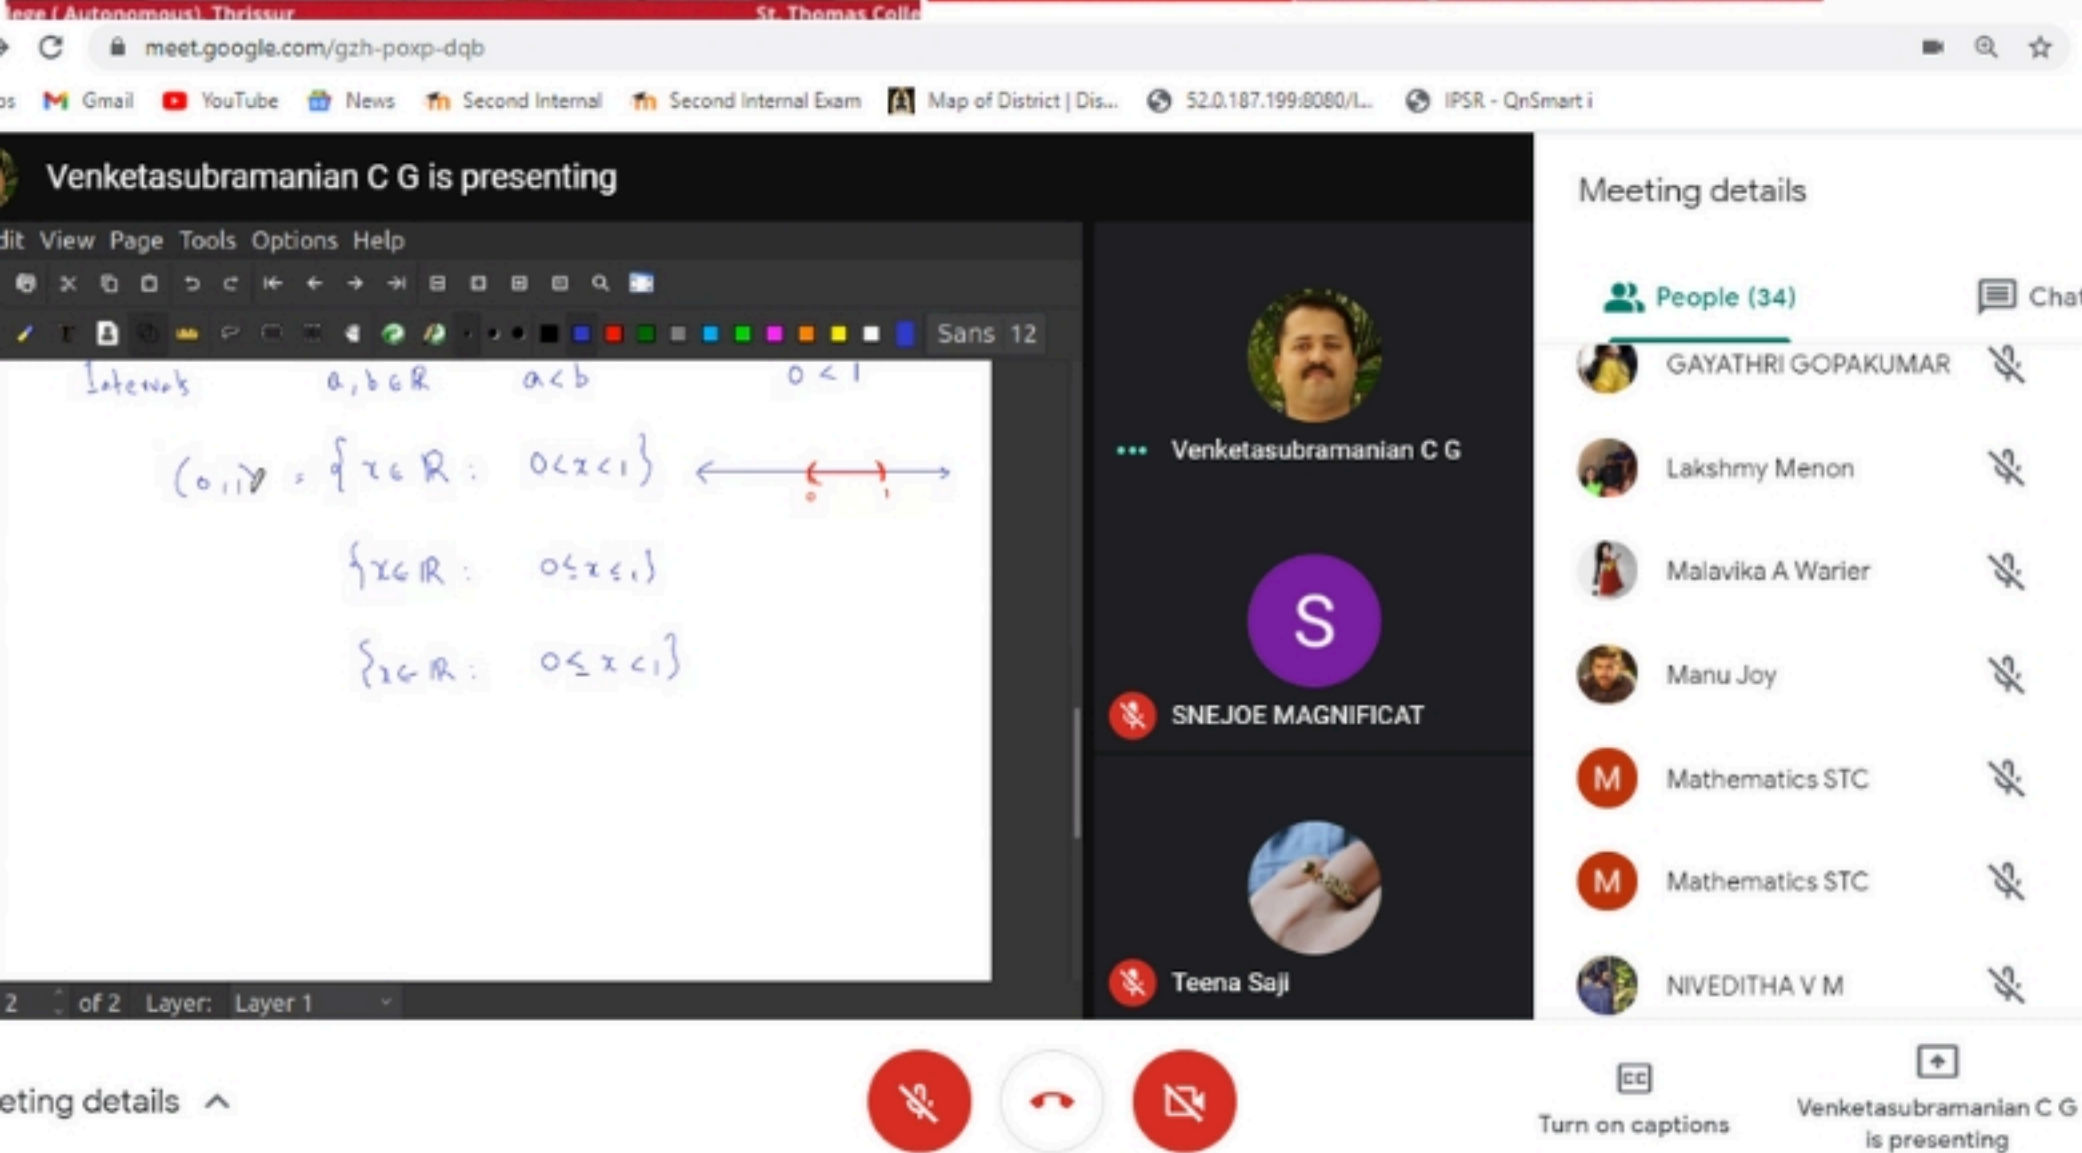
ege (Autonomous), Thrissur    St. Thomas Colle

meet.google.com/gzh-poxp-dqb

Gmail  YouTube  News  Second Internal  Second Internal Exam  Map of District | Dis...  52.0.187.199:8080/L...  IPSR - QnSmart i

Venketasubramanian C G is presenting

dit  View  Page  Tools  Options  Help

Sans  12

Intervals    $a, b \in \mathbb{R}$    $a < b$    $0 < 1$

$(0,1) = \{x \in \mathbb{R} : 0 < x < 1\}$

0    1

$\{x \in \mathbb{R} : 0 \leq x \leq 1\}$

$\{x \in \mathbb{R} : 0 \leq x < 1\}$

2  of 2  Layer:  Layer 1

Venketasubramanian C G

S

SNEJOE MAGNIFICAT

Teena Saji

Meeting details

People (34)    Chat

GAYATHRI GOPAKUMAR

Lakshmy Menon

Malavika A Warier

Manu Joy

M  Mathematics STC

M  Mathematics STC

NIVEDITHA V M

eting details

Turn on captions

Venketasubramanian C G is presenting